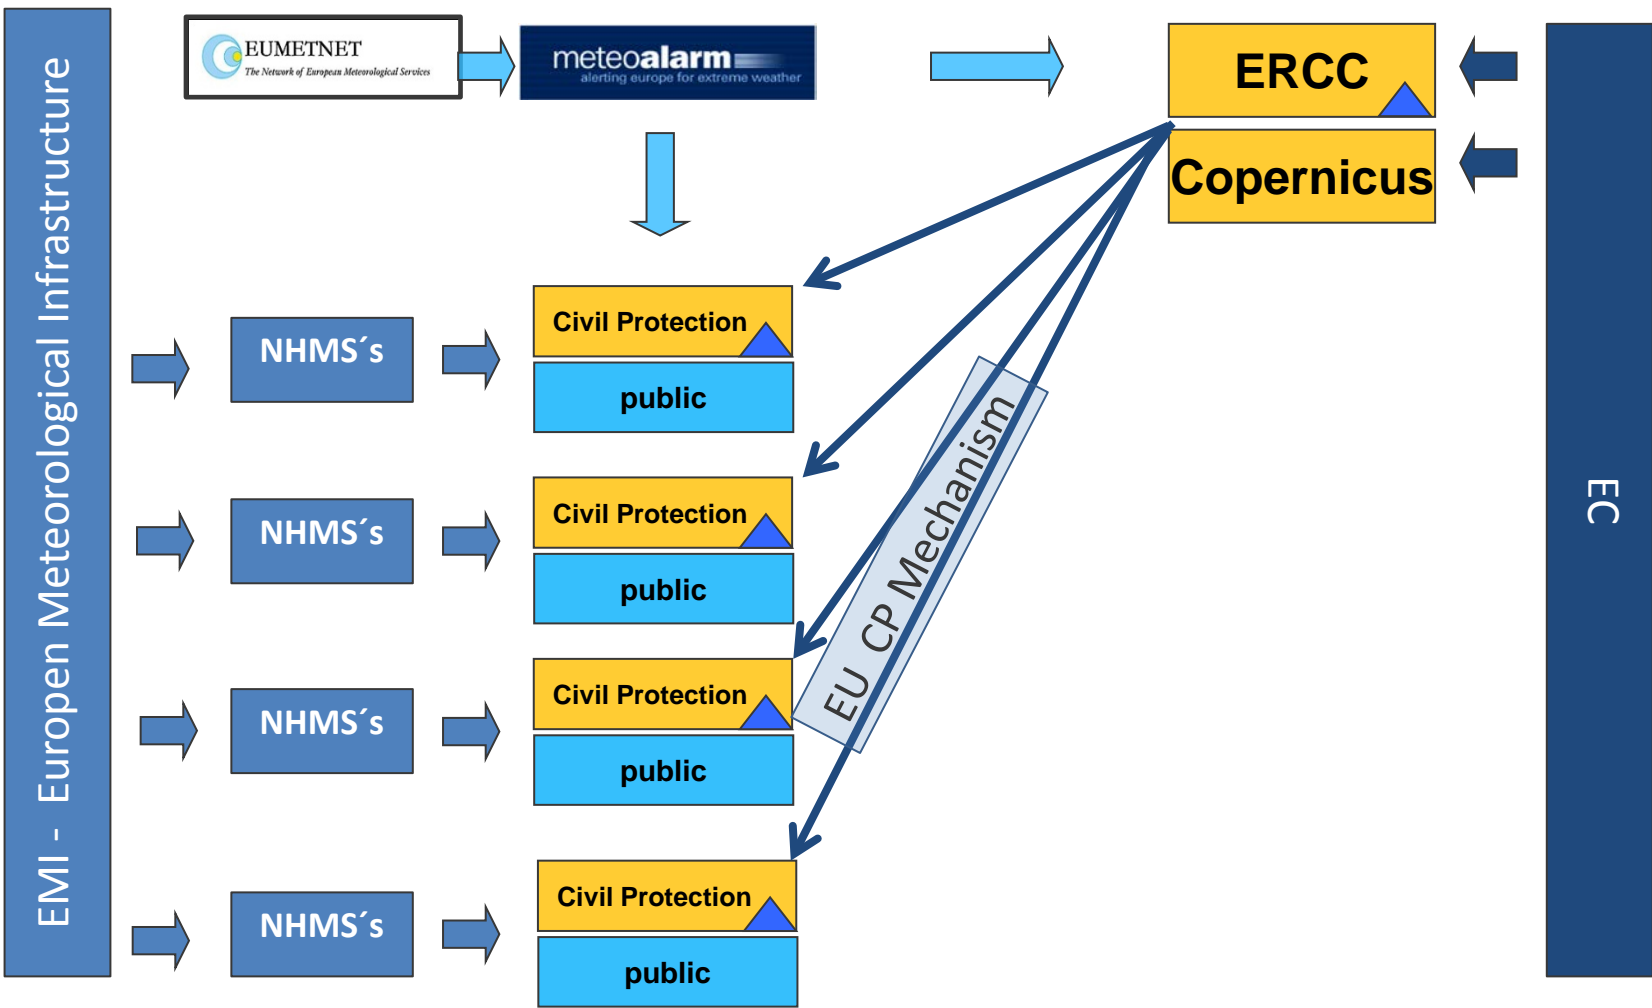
EMI - Europen Meteorological Infrastructure

EUMETNET
The Network of European Meteorological Services

meteoalarm
alerting europe for extreme weather

ERCC

Copernicus

EC

NHMS´s

Civil Protection

public

NHMS´s

Civil Protection

public

NHMS´s

Civil Protection

public

NHMS´s

Civil Protection

public

EU CP Mechanism